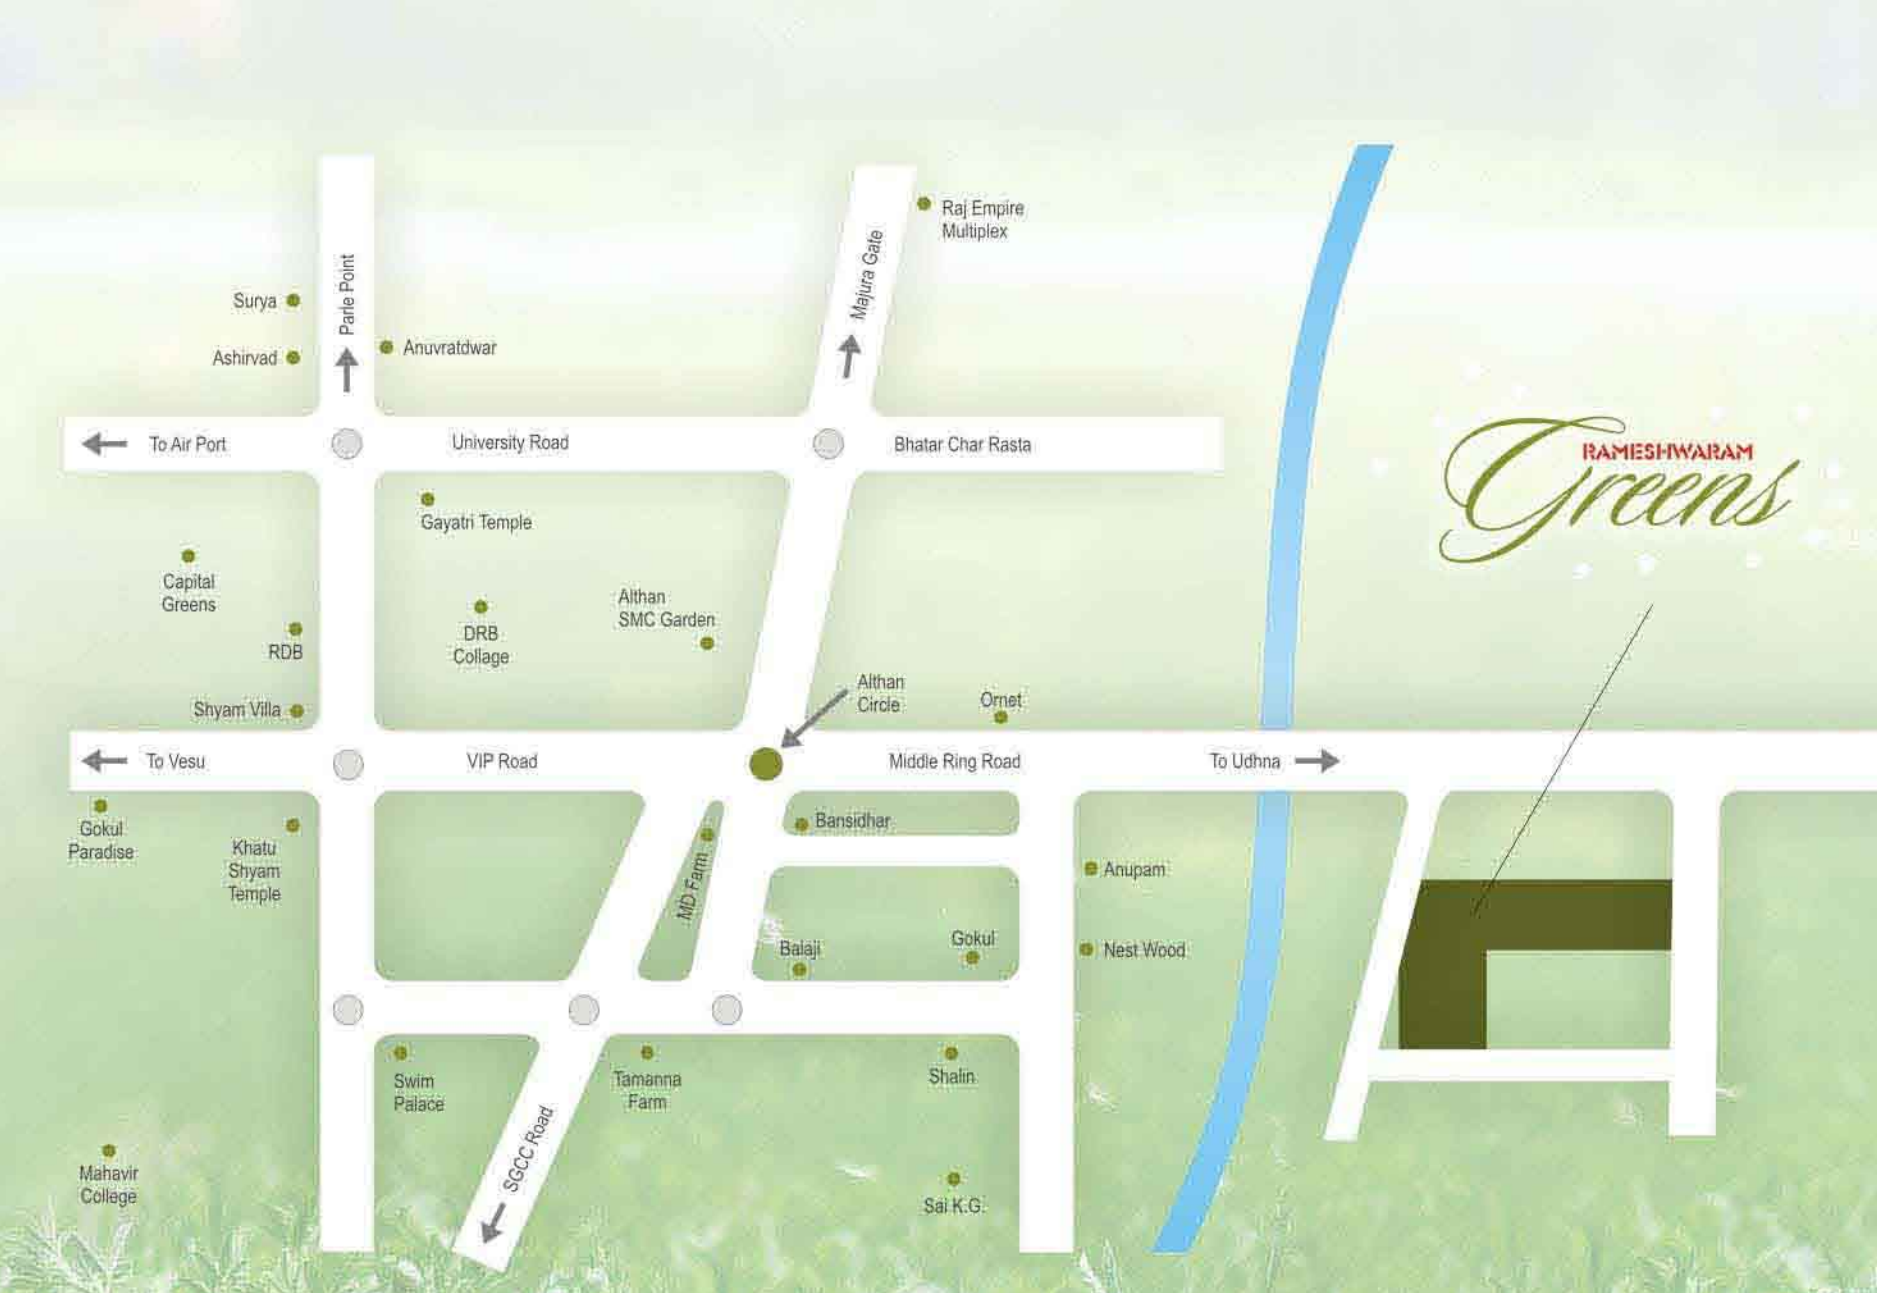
Raj Empire Multiplex

Majura Gate

Parle Point

Surya

Ashirvad

Anuvratdwar

To Air Port

University Road

Bhatar Char Rasta

RAMESHWARAM Greens

Gayatri Temple

Capital Greens

DRB Collage

Althan SMC Garden

RDB

Althan Circle

Ornet

Shyam Villa

To Vesu

VIP Road

Middle Ring Road

To Udhna

Gokul Paradise

Khatu Shyam Temple

Bansidhar

MD Farm

Anupam

Balaji

Gokul

Nest Wood

Swim Palace

Tamanna Farm

Shalin

SGCC Road

Mahavir College

Sai K.G.